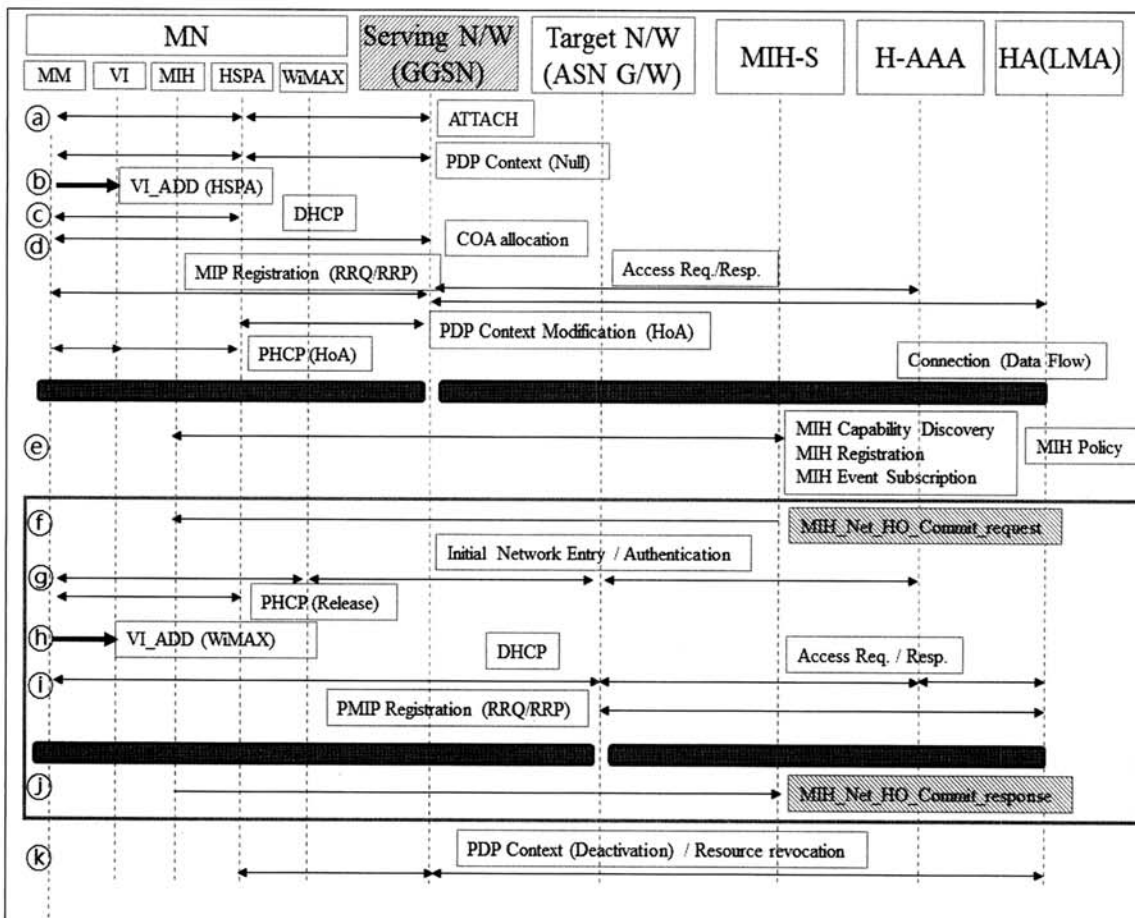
MN

MM VI MIH HSPA WiMAX

Serving N/W (GGSN)

Target N/W (ASN G/W)

MIH-S

H-AAA

HA(LMA)

ⓐ ATTACH

PDP Context (Null)

ⓑ VI_ADD (HSPA)

ⓒ DHCP

ⓓ COA allocation

MIP Registration (RRQ/RRP)

Access Req./Resp.

PDP Context Modification (HoA)

PHCP (HoA)

Connection (Data Flow)

ⓔ MIH Capability Discovery
MIH Registration
MIH Event Subscription

MIH Policy

ⓕ MIH_Net_HO_Commit_request

Initial Network Entry / Authentication

ⓖ PHCP (Release)

ⓗ VI_ADD (WiMAX)

DHCP

Access Req. / Resp.

ⓘ PMIP Registration (RRQ/RRP)

ⓙ MIH_Net_HO_Commit_response

ⓚ PDP Context (Deactivation) / Resource revocation